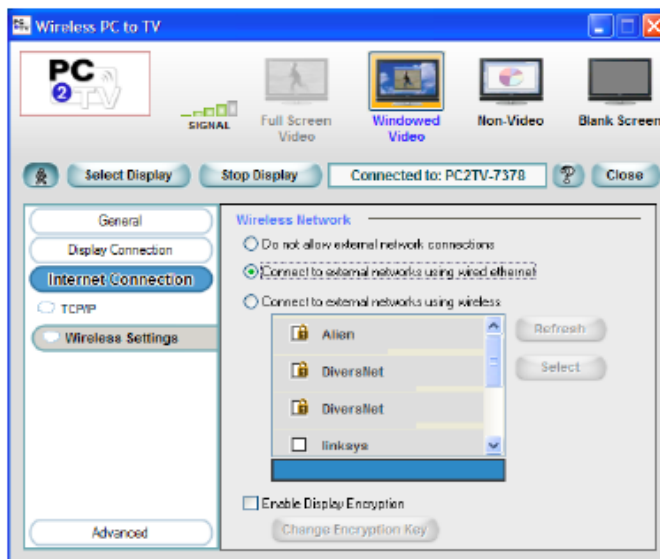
Wireless PC to TV

PC 2 TV

SIGNAL

Full Screen Video

Windowed Video

Non-Video

Blank Screen

Select Display

Stop Display

Connected to: PC2TV-7378

Close

General

Display Connection

Internet Connection

TCP/IP

Wireless Settings

Advanced

Wireless Network

Do not allow external network connections

Connect to external networks using wired ethernet

Connect to external networks using wireless

Alien

DiversNet

DiversNet

linksys

Refresh

Select

Enable Display Encryption

Change Encryption Key